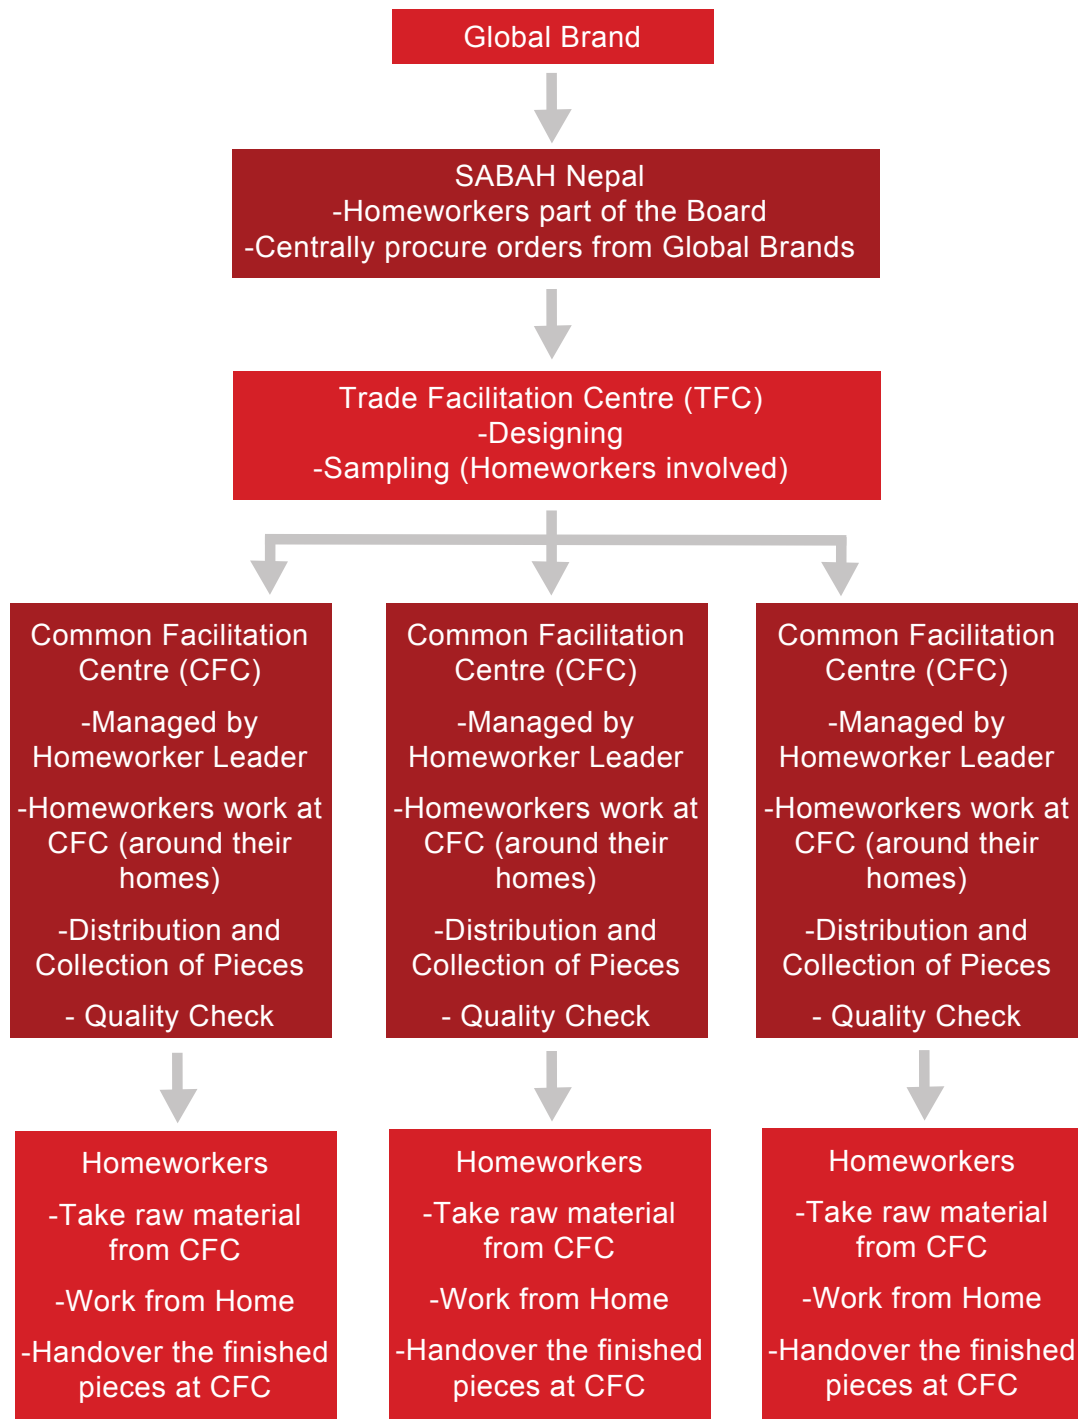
Global Brand

SABAH Nepal
-Homeworkers part of the Board
-Centrally procure orders from Global Brands

Trade Facilitation Centre (TFC)
-Designing
-Sampling (Homeworkers involved)

Common Facilitation Centre (CFC)

-Managed by Homeworker Leader

-Homeworkers work at CFC (around their homes)

-Distribution and Collection of Pieces

- Quality Check

Common Facilitation Centre (CFC)

-Managed by Homeworker Leader

-Homeworkers work at CFC (around their homes)

-Distribution and Collection of Pieces

- Quality Check

Common Facilitation Centre (CFC)

-Managed by Homeworker Leader

-Homeworkers work at CFC (around their homes)

-Distribution and Collection of Pieces

- Quality Check

Homeworkers

-Take raw material from CFC

-Work from Home

-Handover the finished pieces at CFC

Homeworkers

-Take raw material from CFC

-Work from Home

-Handover the finished pieces at CFC

Homeworkers

-Take raw material from CFC

-Work from Home

-Handover the finished pieces at CFC